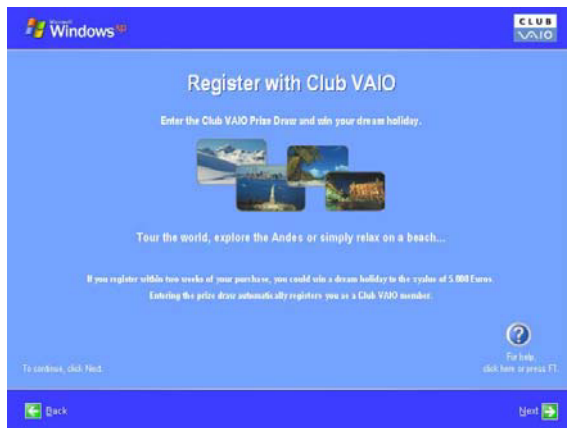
Microsoft Windows xp

CLUB VAIO

Register with Club VAIO

Enter the Club VAIO Prize Draw and win your dream holiday.

Tour the world, explore the Andes or simply relax on a beach...

If you register within two weeks of your purchase, you could win a dream holiday to the value of 5.000 Euros.
Entering the prize draw automatically registers you as a Club VAIO member.

To continue, click Next.

For help, click here or press F1.

Back

Next